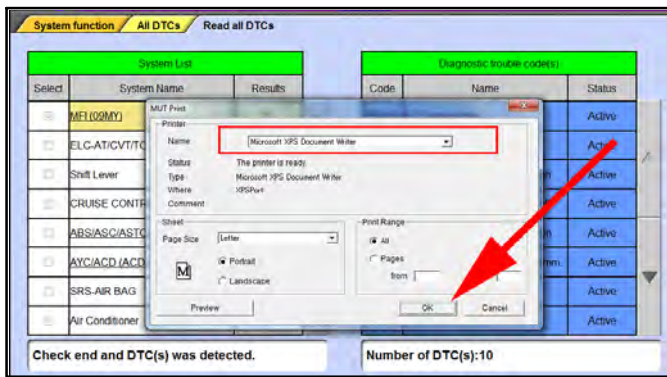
System function / All DTCs / Read all DTCs

System List

| Select | System Name | Results |
|---|---|---|
| | MFI (09MY) | |
| | ELC-AT/CVT/TC | |
| | Shift Lever | |
| | CRUISE CONTR | |
| | ABS/ASC/ASTC | |
| | AYC/ACD (ACD | |
| | SRS-AIR BAG | |
| | Air Conditioner | |

Diagnostic trouble code(s)

| Code | Name | Status |
|---|---|---|
| | | Active |
| | | Active |
| | n | Active |
| | | Active |
| | n | Active |
| | mm. | Active |
| | | Active |
| | | Active |

MUT Print

Printer

Name Microsoft XPS Document Writer

Status The printer is ready

Type Microsoft XPS Document Writer

Where XPSPort:

Comment

Sheet

Page Size Letter

Portrait

Landscape

Print Range

All

Pages

from

Preview

OK

Cancel

Check end and DTC(s) was detected.

Number of DTC(s):10